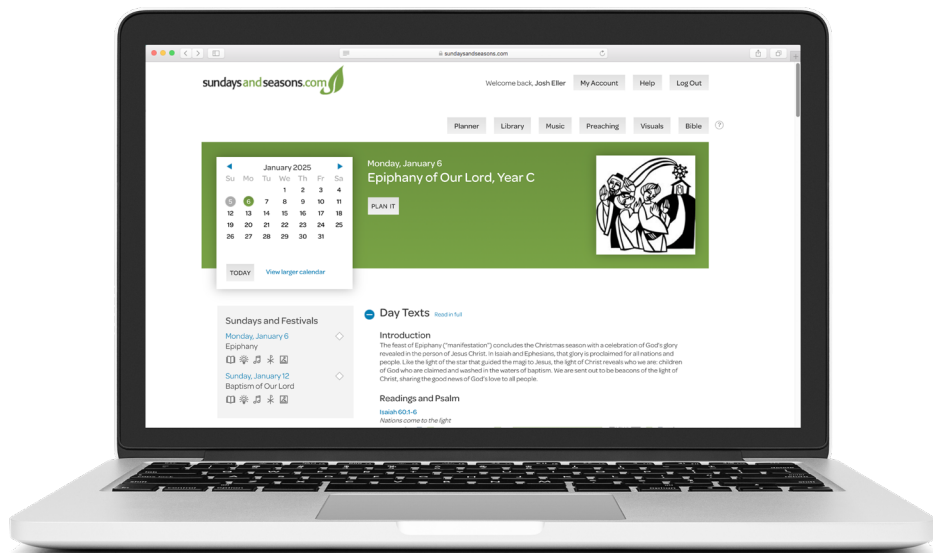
sundaysandseasons.com

sundaysandseasons.com

Welcome back, Josh Eller

My Account

Help

Log Out

Planner

Library

Music

Preaching

Visuals

Bible

?

January 2025

| Su | Mo | Tu | We | Th | Fr | Sa |
|---|---|---|---|---|---|---|
| | | | 1 | 2 | 3 | 4 |
| 5 | 6 | 7 | 8 | 9 | 10 | 11 |
| 12 | 13 | 14 | 15 | 16 | 17 | 18 |
| 19 | 20 | 21 | 22 | 23 | 24 | 25 |
| 26 | 27 | 28 | 29 | 30 | 31 | |

TODAY

View larger calendar

Monday, January 6

Epiphany of Our Lord, Year C

PLAN IT

Sundays and Festivals

Monday, January 6
Epiphany

Sunday, January 12
Baptism of Our Lord

Day Texts Read in full

Introduction

The feast of Epiphany ("manifestation") concludes the Christmas season with a celebration of God's glory revealed in the person of Jesus Christ. In Isaiah and Ephesians, that glory is proclaimed for all nations and people. Like the light of the star that guided the magi to Jesus, the light of Christ reveals who we are: children of God who are claimed and washed in the waters of baptism. We are sent out to be beacons of the light of Christ, sharing the good news of God's love to all people.

Readings and Psalm

Isaiah 60:1-6
Nations come to the light